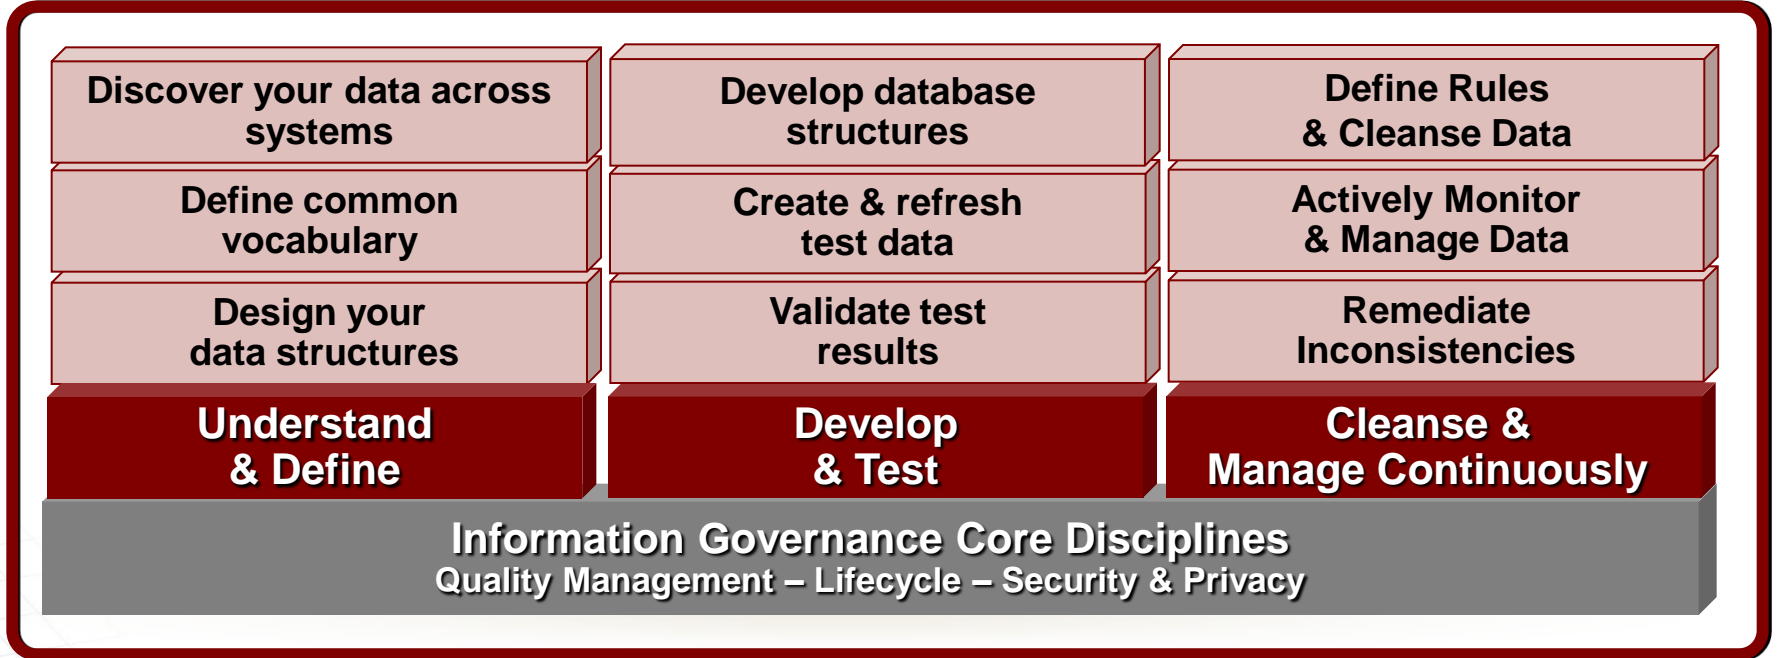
Discover your data across systems

Define common vocabulary

Design your data structures

Understand & Define

Develop database structures

Create & refresh test data

Validate test results

Develop & Test

Define Rules & Cleanse Data

Actively Monitor & Manage Data

Remediate Inconsistencies

Cleanse & Manage Continuously

Information Governance Core Disciplines
Quality Management – Lifecycle – Security & Privacy